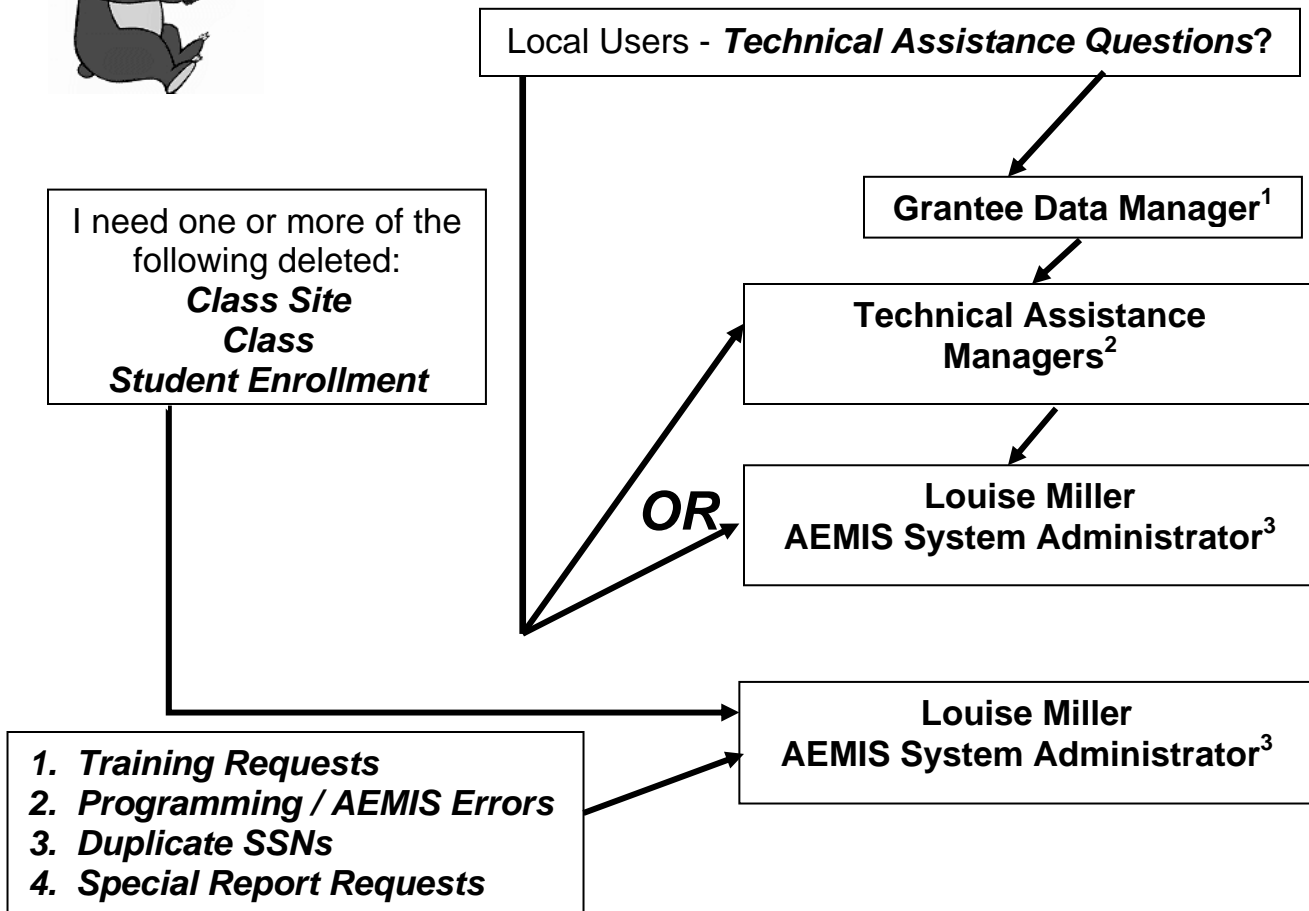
Local Users - ***Technical Assistance Questions***?

**Grantee Data Manager$^1$**

I need one or more of the following deleted:
***Class Site***
***Class***
***Student Enrollment***

**Technical Assistance Managers$^2$**

***OR***

**Louise Miller**
**AEMIS System Administrator$^3$**

**Louise Miller**
**AEMIS System Administrator$^3$**

1. ***Training Requests***
2. ***Programming / AEMIS Errors***
3. ***Duplicate SSNs***
4. ***Special Report Requests***